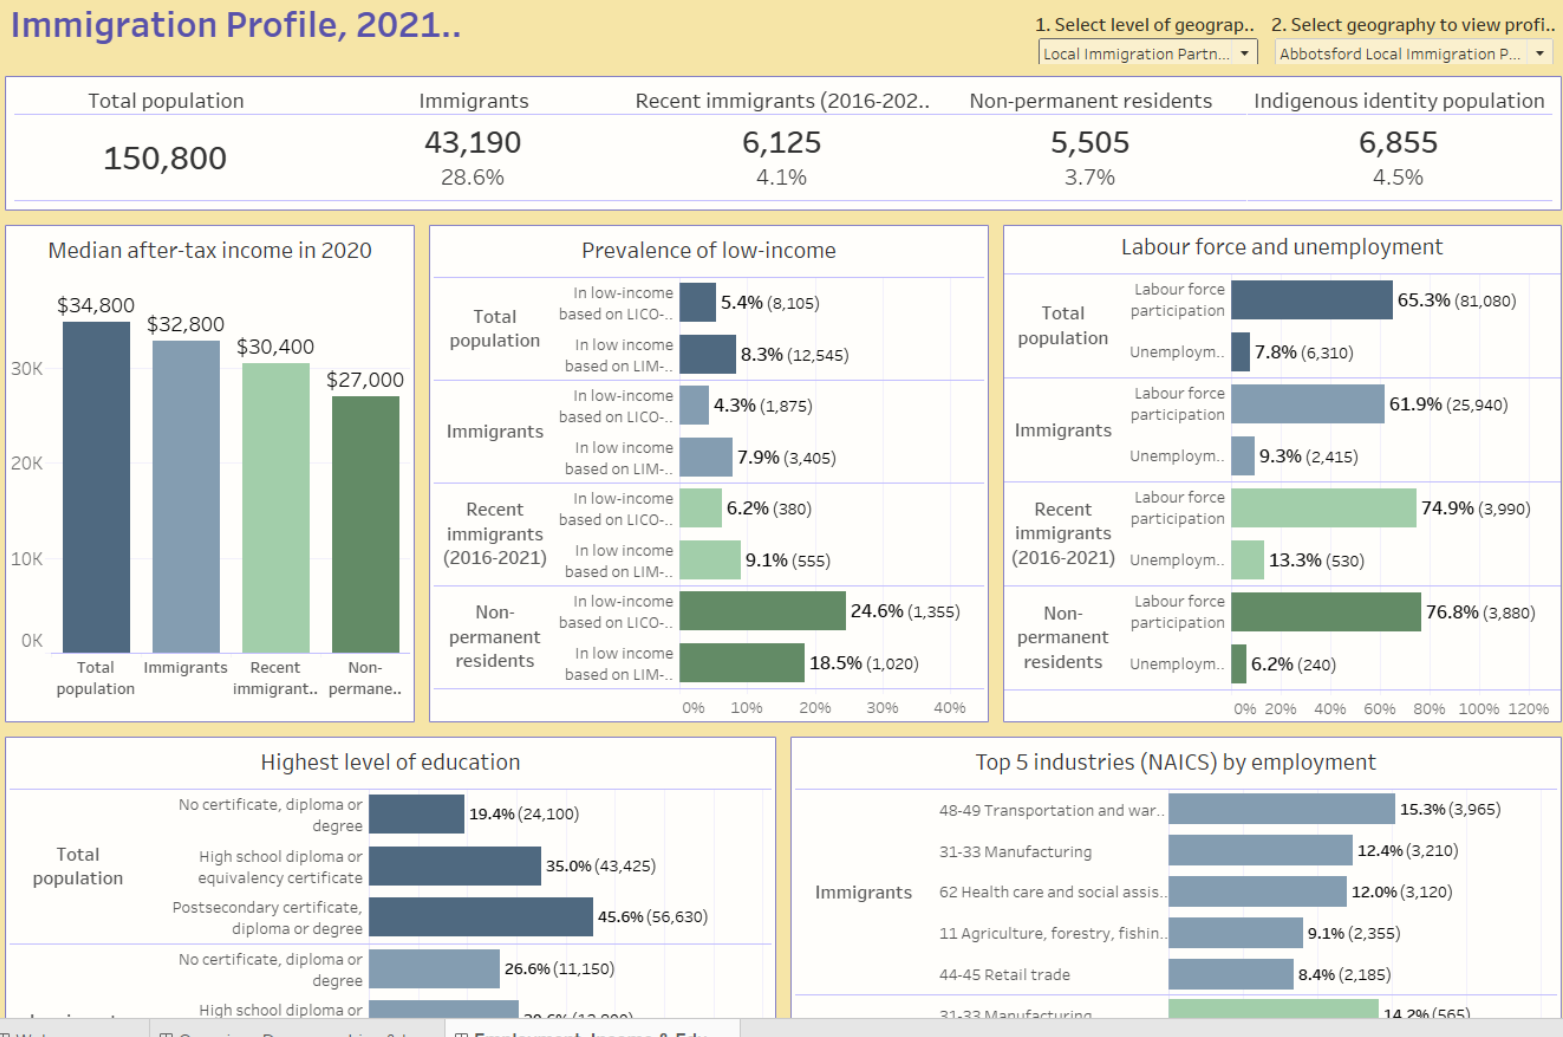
Immigration Profile, 2021..

1. Select level of geograp..
Local Immigration Partn...

2. Select geography to view profi..
Abbotsford Local Immigration P...

| Total population | Immigrants | Recent immigrants (2016-202.. | Non-permanent residents | Indigenous identity population |
|---|---|---|---|---|
| 150,800 | 43,190 | 6,125 | 5,505 | 6,855 |
| | 28.6% | 4.1% | 3.7% | 4.5% |

Median after-tax income in 2020

30K
20K
10K
0K

$34,800 Total population
$32,800 Immigrants
$30,400 Recent immigrant..
$27,000 Non-permane..

Prevalence of low-income

Total population
In low-income based on LICO-.. 5.4% (8,105)
In low income based on LIM-.. 8.3% (12,545)

Immigrants
In low-income based on LICO-.. 4.3% (1,875)
In low income based on LIM-.. 7.9% (3,405)

Recent immigrants (2016-2021)
In low-income based on LICO-.. 6.2% (380)
In low income based on LIM-.. 9.1% (555)

Non-permanent residents
In low-income based on LICO-.. 24.6% (1,355)
In low income based on LIM-.. 18.5% (1,020)

0% 10% 20% 30% 40%

Labour force and unemployment

Total population
Labour force participation 65.3% (81,080)
Unemploym.. 7.8% (6,310)

Immigrants
Labour force participation 61.9% (25,940)
Unemploym.. 9.3% (2,415)

Recent immigrants (2016-2021)
Labour force participation 74.9% (3,990)
Unemploym.. 13.3% (530)

Non-permanent residents
Labour force participation 76.8% (3,880)
Unemploym.. 6.2% (240)

0% 20% 40% 60% 80% 100% 120%

Highest level of education

Total population
No certificate, diploma or degree 19.4% (24,100)
High school diploma or equivalency certificate 35.0% (43,425)
Postsecondary certificate, diploma or degree 45.6% (56,630)

No certificate, diploma or degree 26.6% (11,150)
High school diploma or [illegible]

Top 5 industries (NAICS) by employment

Immigrants
48-49 Transportation and war.. 15.3% (3,965)
31-33 Manufacturing 12.4% (3,210)
62 Health care and social assis.. 12.0% (3,120)
11 Agriculture, forestry, fishin.. 9.1% (2,355)
44-45 Retail trade 8.4% (2,185)
31-33 Manufacturing 14.2% (565)

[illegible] Employment, Income & Edu..